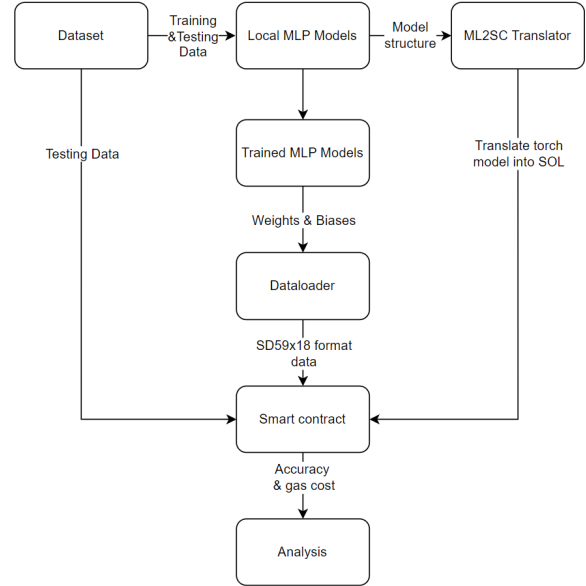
Dataset

Training &Testing Data

Local MLP Models

Model structure

ML2SC Translator

Testing Data

Trained MLP Models

Translate torch model into SOL

Weights & Biases

Dataloader

SD59x18 format data

Smart contract

Accuracy & gas cost

Analysis